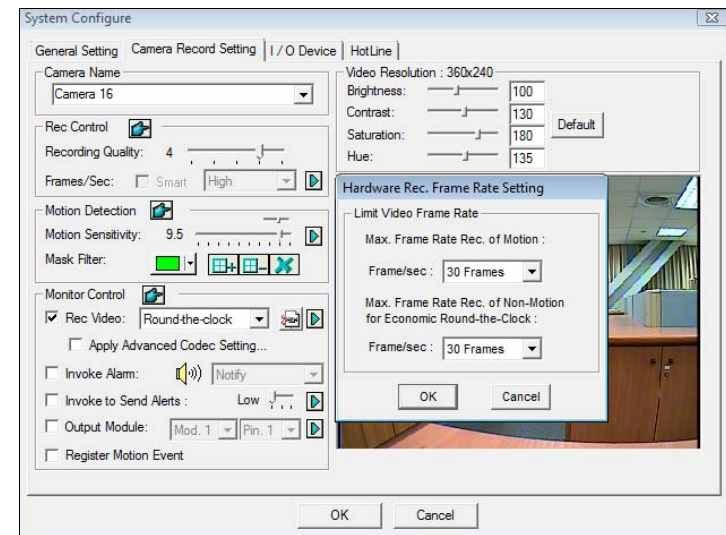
System Configure

General Setting | Camera Record Setting | I / O Device | HotLine

Camera Name

Camera 16

Rec Control

Recording Quality: 4

Frames/Sec: Smart High

Motion Detection

Motion Sensitivity: 9.5

Mask Filter:

Monitor Control

Rec Video: Round-the-clock

Apply Advanced Codec Setting...

Invoke Alarm: Notify

Invoke to Send Alerts : Low

Output Module: Mod. 1 Pin. 1

Register Motion Event

Video Resolution : 360x240

Brightness: 100

Contrast: 130

Saturation: 180

Hue: 135

Default

Hardware Rec. Frame Rate Setting

Limit Video Frame Rate

Max. Frame Rate Rec. of Motion :

Frame/sec : 30 Frames

Max. Frame Rate Rec. of Non-Motion for Economic Round-the-Clock :

Frame/sec : 30 Frames

OK Cancel

OK Cancel